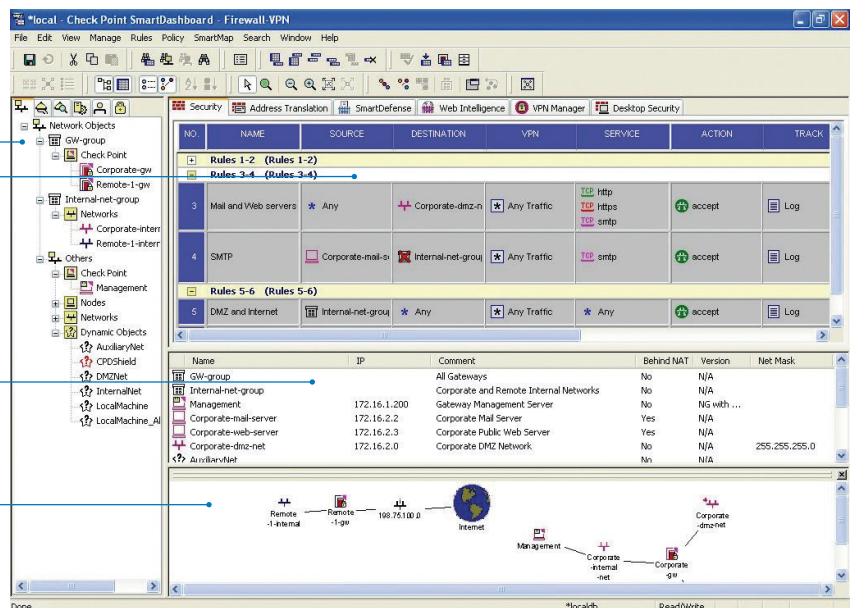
*local - Check Point SmartDashboard - Firewall-VPN

File Edit View Manage Rules Policy SmartMap Search Window Help

Network Objects
GW-group
Check Point
Corporate-gw
Remote-1-gw
Internal-net-group
Networks
Corporate-interr
Remote-1-interr
Others
Check Point
Management
Nodes
Networks
Dynamic Objects
AuxiliaryNet
CPDShield
DMZNet
InternalNet
LocalMachine
LocalMachine_Al

Security | Address Translation | SmartDefense | Web Intelligence | VPN Manager | Desktop Security

| NO. | NAME | SOURCE | DESTINATION | VPN | SERVICE | ACTION | TRACK |
|---|---|---|---|---|---|---|---|
| Rules 1-2 (Rules 1-2) | | | | | | | |
| Rules 3-4 (Rules 3-4) | | | | | | | |
| 3 | Mail and Web servers | Any | Corporate-dmz-n | Any Traffic | TCP http TCP https TCP smtp | accept | Log |
| 4 | SMTP | Corporate-mail-s | Internal-net-grou | Any Traffic | TCP smtp | accept | Log |
| Rules 5-6 (Rules 5-6) | | | | | | | |
| 5 | DMZ and Internet | Internal-net-grou | Any | Any Traffic | Any | accept | Log |

| Name | IP | Comment | Behind NAT | Version | Net Mask |
|---|---|---|---|---|---|
| GW-group | | All Gateways | No | N/A | |
| Internal-net-group | | Corporate and Remote Internal Networks | No | N/A | |
| Management | 172.16.1.200 | Gateway Management Server | No | NG with ... | |
| Corporate-mail-server | 172.16.2.2 | Corporate Mail Server | Yes | N/A | |
| Corporate-web-server | 172.16.2.3 | Corporate Public Web Server | Yes | N/A | |
| Corporate-dmz-net | 172.16.2.0 | Corporate DMZ Network | No | N/A | 255.255.255.0 |
| AuxiliaryNet | | | No | N/A | |

Remote -1-internal
Remote -1-gw
198.75.100.0
Internet
Management
Corporate -internal -net
Corporate -gw
Corporate -dmz-net

Done
*localdb
Read/Write